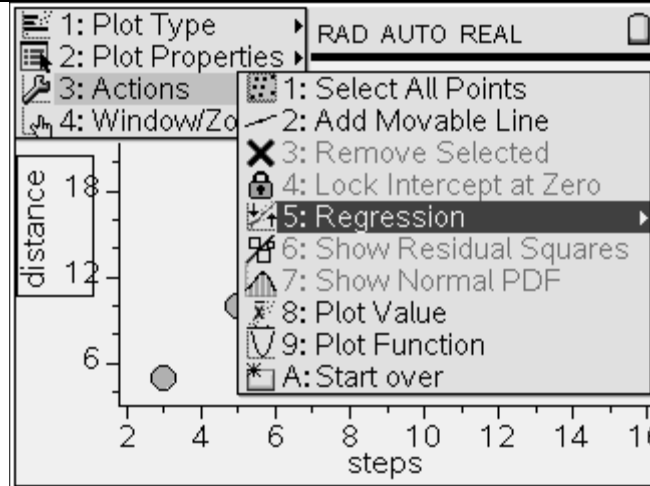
1: Plot Type
2: Plot Properties
3: Actions
4: Window/Zo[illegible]

RAD AUTO REAL

1: Select All Points
2: Add Movable Line
3: Remove Selected
4: Lock Intercept at Zero
5: Regression
6: Show Residual Squares
7: Show Normal PDF
8: Plot Value
9: Plot Function
A: Start over

distance
18
12
6

2 4 6 8 10 12 14 1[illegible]
steps